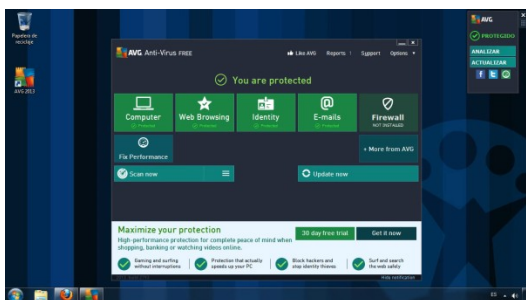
Papelera de reciclaje

AVG 2013

AVG Anti-Virus FREE

Like AVG Reports Support Options

You are protected

Computer
Protected

Web Browsing
Protected

Identity
Protected

E-mails
Protected

Firewall
NOT INSTALLED

Fix Performance

+ More from AVG

Scan now

Update now

Maximize your protection

High-performance protection for complete peace of mind when shopping, banking or watching videos online.

30 day free trial

Get it now

Gaming and surfing without interruptions

Protection that actually speeds up your PC

Block hackers and stop identity thieves

Surf and search the web safely

Hide notification

AVG

PROTEGIDO

ANALIZAR

ACTUALIZAR

ES